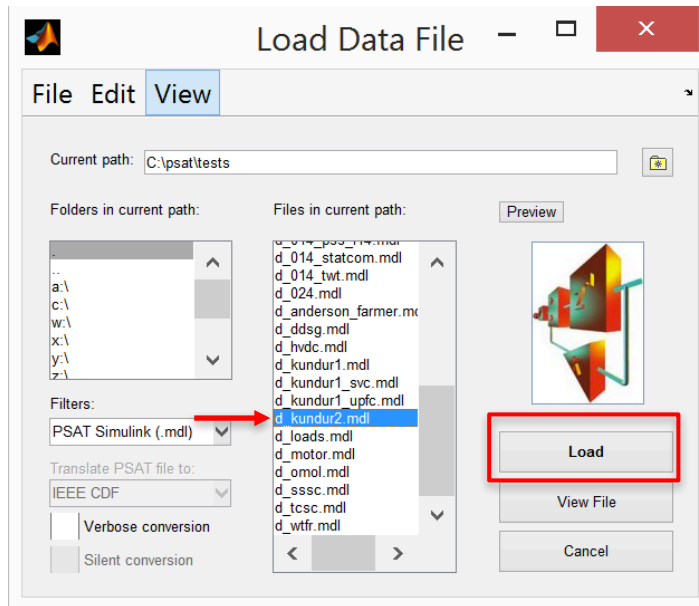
Load Data File

File Edit View

Current path: C:\psat\tests

Folders in current path:

.
..
a:\
c:\
w:\
x:\
y:\
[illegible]

Files in current path:

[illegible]
d_014_statcom.mdl
d_014_twt.mdl
d_024.mdl
d_anderson_farmer.md
d_ddsg.mdl
d_hvdc.mdl
d_kundur1.mdl
d_kundur1_svc.mdl
d_kundur1_upfc.mdl
d_kundur2.mdl
d_loads.mdl
d_motor.mdl
d_omol.mdl
d_sssc.mdl
d_tcsc.mdl
d_wtfr.mdl

Preview

Filters:

PSAT Simulink (.mdl)

Translate PSAT file to:

IEEE CDF

Verbose conversion

Silent conversion

Load

View File

Cancel